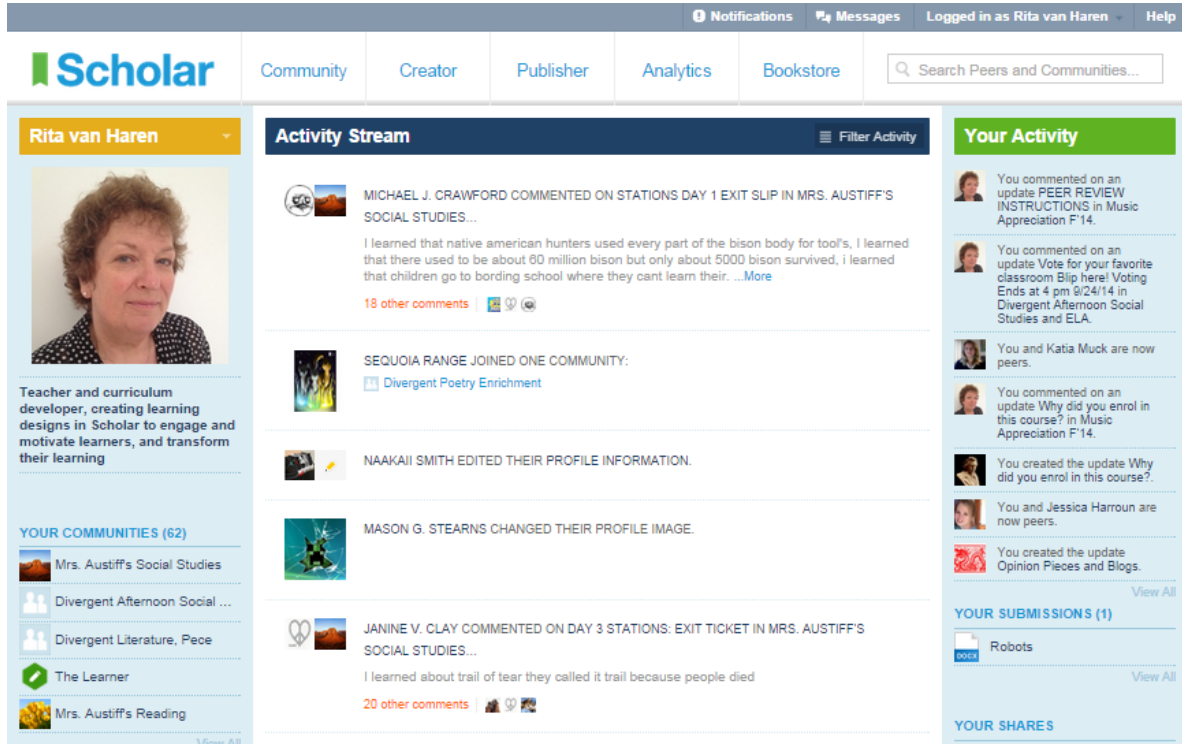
Notifications Messages Logged in as Rita van Haren Help

Scholar

Community Creator Publisher Analytics Bookstore

Search Peers and Communities...

Rita van Haren

Teacher and curriculum developer, creating learning designs in Scholar to engage and motivate learners, and transform their learning

YOUR COMMUNITIES (62)

Mrs. Austiff's Social Studies

Divergent Afternoon Social ...

Divergent Literature, Pece

The Learner

Mrs. Austiff's Reading

View All

Activity Stream

Filter Activity

MICHAEL J. CRAWFORD COMMENTED ON STATIONS DAY 1 EXIT SLIP IN MRS. AUSTIFF'S SOCIAL STUDIES...

I learned that native american hunters used every part of the bison body for tool's, I learned that there used to be about 60 million bison but only about 5000 bison survived, i learned that children go to bording school where they cant learn their. ...More

18 other comments

SEQUOIA RANGE JOINED ONE COMMUNITY:

Divergent Poetry Enrichment

NAAKAII SMITH EDITED THEIR PROFILE INFORMATION.

MASON G. STEARNS CHANGED THEIR PROFILE IMAGE.

JANINE V. CLAY COMMENTED ON DAY 3 STATIONS: EXIT TICKET IN MRS. AUSTIFF'S SOCIAL STUDIES...

I learned about trail of tear they called it trail because people died

20 other comments

Your Activity

You commented on an update PEER REVIEW INSTRUCTIONS in Music Appreciation F'14.

You commented on an update Vote for your favorite classroom Blip here! Voting Ends at 4 pm 9/24/14 in Divergent Afternoon Social Studies and ELA.

You and Katia Muck are now peers.

You commented on an update Why did you enrol in this course? in Music Appreciation F'14.

You created the update Why did you enrol in this course?.

You and Jessica Harroun are now peers.

You created the update Opinion Pieces and Blogs.

View All

YOUR SUBMISSIONS (1)

DOCX Robots

View All

YOUR SHARES